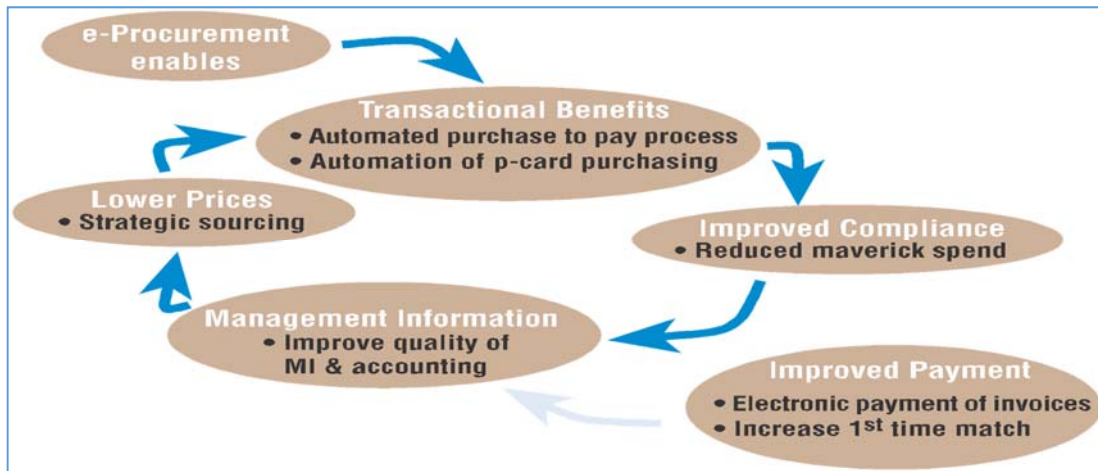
e-Procurement enables

Transactional Benefits
• Automated purchase to pay process
• Automation of p-card purchasing

Improved Compliance
• Reduced maverick spend

Improved Payment
• Electronic payment of invoices
• Increase $1^{st}$ time match

Management Information
• Improve quality of MI & accounting

Lower Prices
• Strategic sourcing